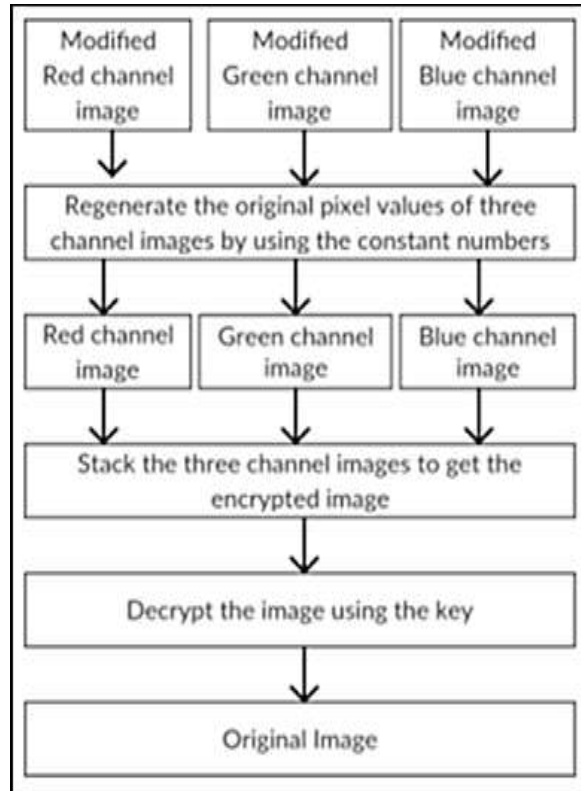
Modified Red channel image

Modified Green channel image

Modified Blue channel image

Regenerate the original pixel values of three channel images by using the constant numbers

Red channel image

Green channel image

Blue channel image

Stack the three channel images to get the encrypted image

Decrypt the image using the key

Original Image